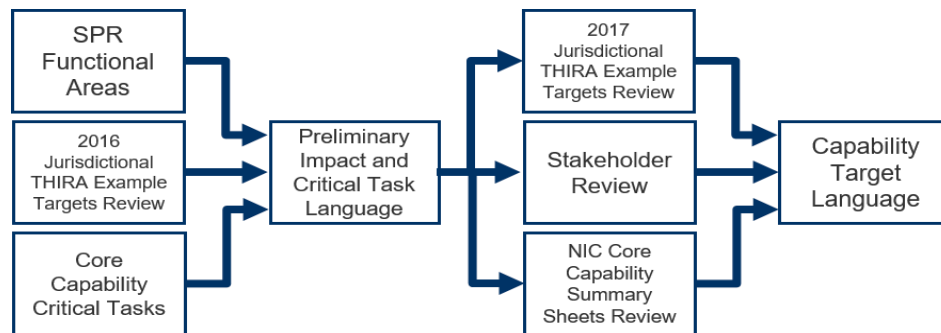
SPR Functional Areas

2016 Jurisdictional THIRA Example Targets Review

Core Capability Critical Tasks

Preliminary Impact and Critical Task Language

2017 Jurisdictional THIRA Example Targets Review

Stakeholder Review

NIC Core Capability Summary Sheets Review

Capability Target Language